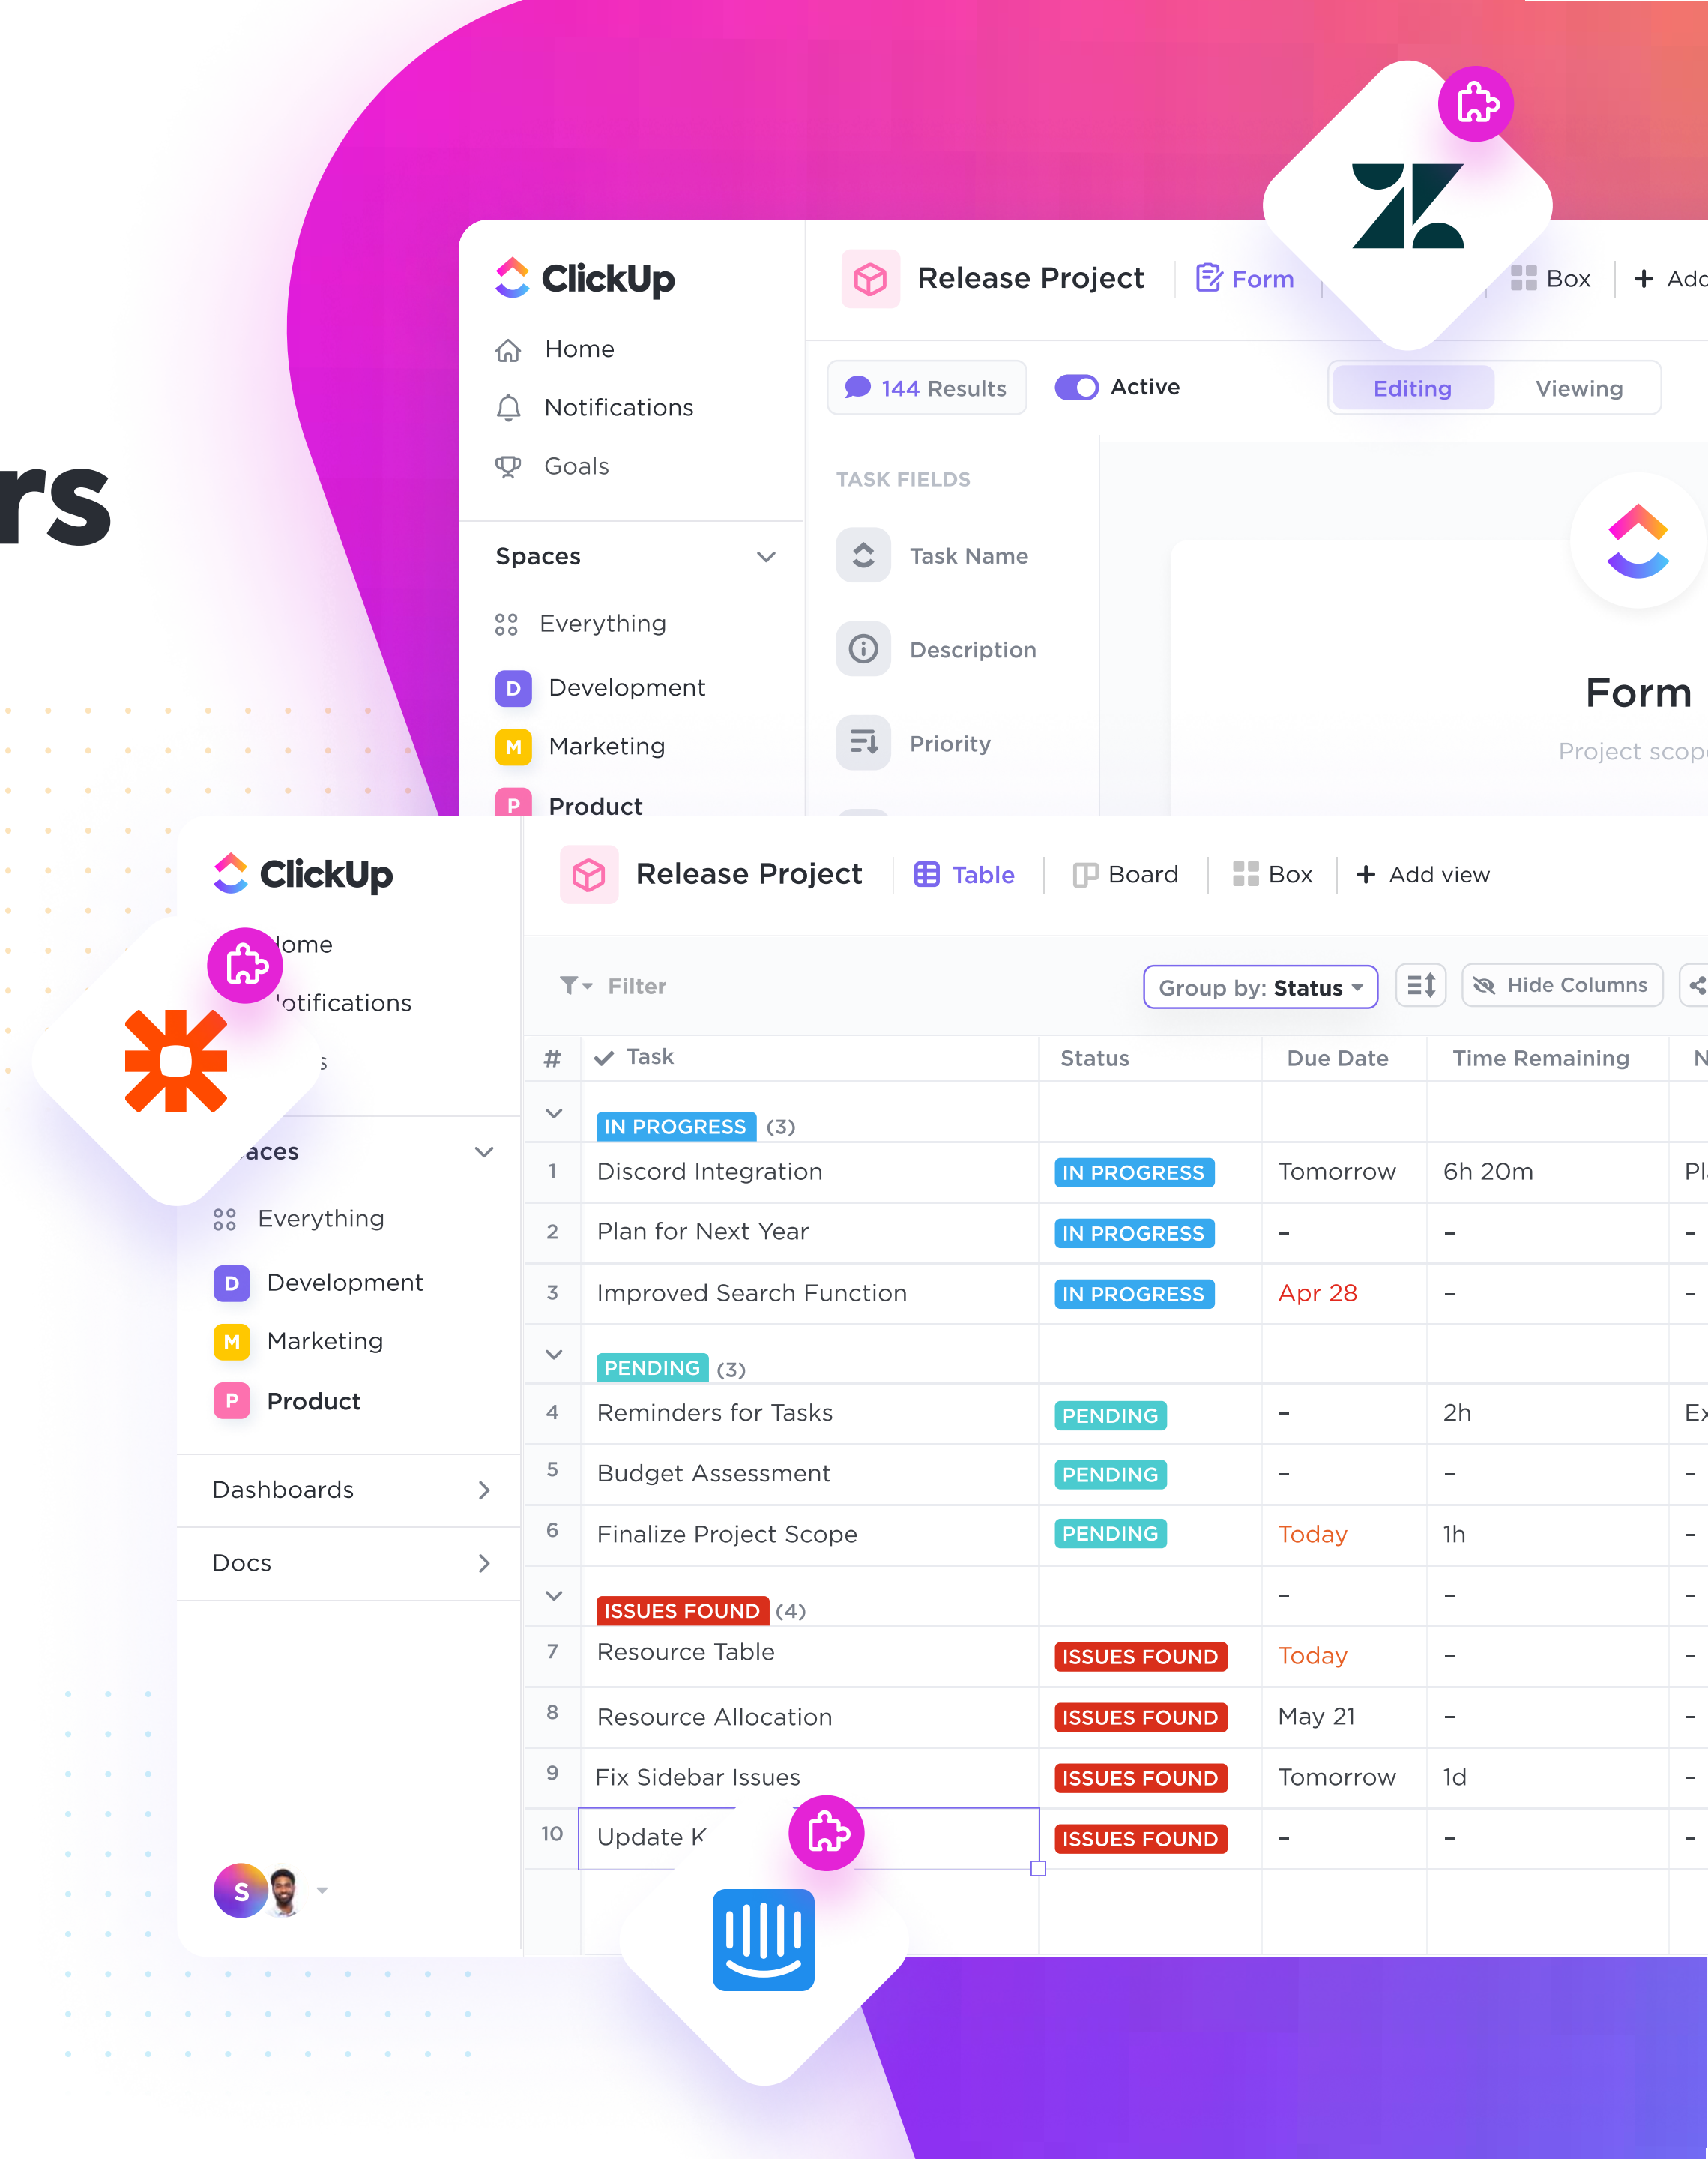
rs

ClickUp
Home
Notifications
Goals
Spaces
Everything
D Development
M Marketing
P Product

Release Project Form Box + Add
144 Results Active Editing Viewing
TASK FIELDS
Task Name
Description
Priority
Form
Project scop

ClickUp
Home
Notifications
aces
Everything
D Development
M Marketing
P Product
Dashboards
Docs
S

Release Project Table Board Box + Add view
Filter Group by: Status Hide Columns

| # | Task | Status | Due Date | Time Remaining | N |
|---|---|---|---|---|---|
| | IN PROGRESS (3) | | | | |
| 1 | Discord Integration | IN PROGRESS | Tomorrow | 6h 20m | Pl |
| 2 | Plan for Next Year | IN PROGRESS | - | - | - |
| 3 | Improved Search Function | IN PROGRESS | Apr 28 | - | - |
| | PENDING (3) | | | | |
| 4 | Reminders for Tasks | PENDING | - | 2h | Ex |
| 5 | Budget Assessment | PENDING | - | - | - |
| 6 | Finalize Project Scope | PENDING | Today | 1h | - |
| | ISSUES FOUND (4) | | - | - | - |
| 7 | Resource Table | ISSUES FOUND | Today | - | - |
| 8 | Resource Allocation | ISSUES FOUND | May 21 | - | - |
| 9 | Fix Sidebar Issues | ISSUES FOUND | Tomorrow | 1d | - |
| 10 | Update K | ISSUES FOUND | - | - | - |